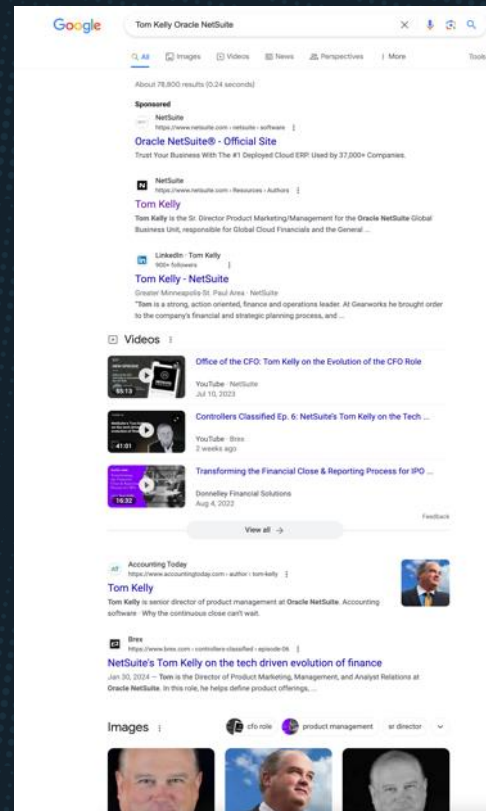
Google

Tom Kelly Oracle NetSuite

All Images Videos News Perspectives More Tools

About 78,800 results (0.24 seconds)

Sponsored

NetSuite
https://www.netsuite.com › netsuite › software

Oracle NetSuite® - Official Site

Trust Your Business With The #1 Deployed Cloud ERP. Used by 37,000+ Companies.

NetSuite
https://www.netsuite.com › Resources › Authors

Tom Kelly

Tom Kelly is the Sr. Director Product Marketing/Management for the Oracle NetSuite Global Business Unit, responsible for Global Cloud Financials and the General ...

LinkedIn · Tom Kelly
900+ followers

Tom Kelly - NetSuite

Greater Minneapolis-St. Paul Area · NetSuite

"Tom is a strong, action oriented, finance and operations leader. At Gearworks he brought order to the company's financial and strategic planning process, and ...

Videos

Office of the CFO: Tom Kelly on the Evolution of the CFO Role

YouTube · NetSuite
Jul 10, 2023

55:13

Controllers Classified Ep. 6: NetSuite's Tom Kelly on the Tech ...

YouTube · Brex
2 weeks ago

41:01

Transforming the Financial Close & Reporting Process for IPO ...

Donnelley Financial Solutions
Aug 4, 2022

16:32

View all →

Feedback

Accounting Today
https://www.accountingtoday.com › author › tom-kelly

Tom Kelly

Tom Kelly is senior director of product management at Oracle NetSuite. Accounting software · Why the continuous close can't wait.

Brex
https://www.brex.com › controllers-classified › episode-06

NetSuite's Tom Kelly on the tech driven evolution of finance

Jan 30, 2024 — Tom is the Director of Product Marketing, Management, and Analyst Relations at Oracle NetSuite. In this role, he helps define product offerings, ...

Images

cfo role product management sr director